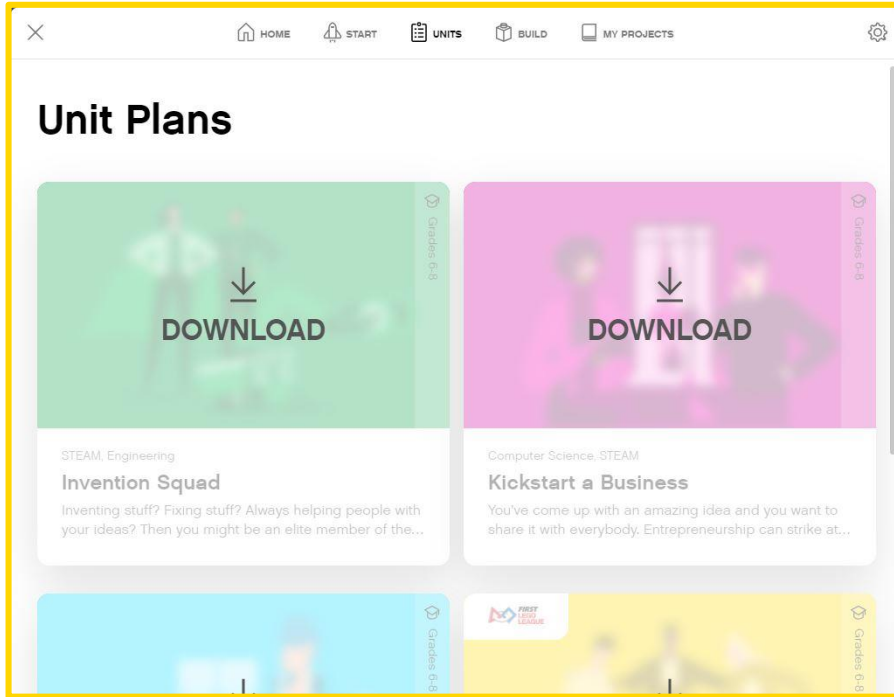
HOME START UNITS BUILD MY PROJECTS

Unit Plans

Grades 6-8

DOWNLOAD

STEAM, Engineering

Invention Squad

Inventing stuff? Fixing stuff? Always helping people with your ideas? Then you might be an elite member of the...

Grades 6-8

DOWNLOAD

Computer Science, STEAM

Kickstart a Business

You've come up with an amazing idea and you want to share it with everybody. Entrepreneurship can strike at...

Grades 6-8

FIRST LEGO LEAGUE

Grades 6-8